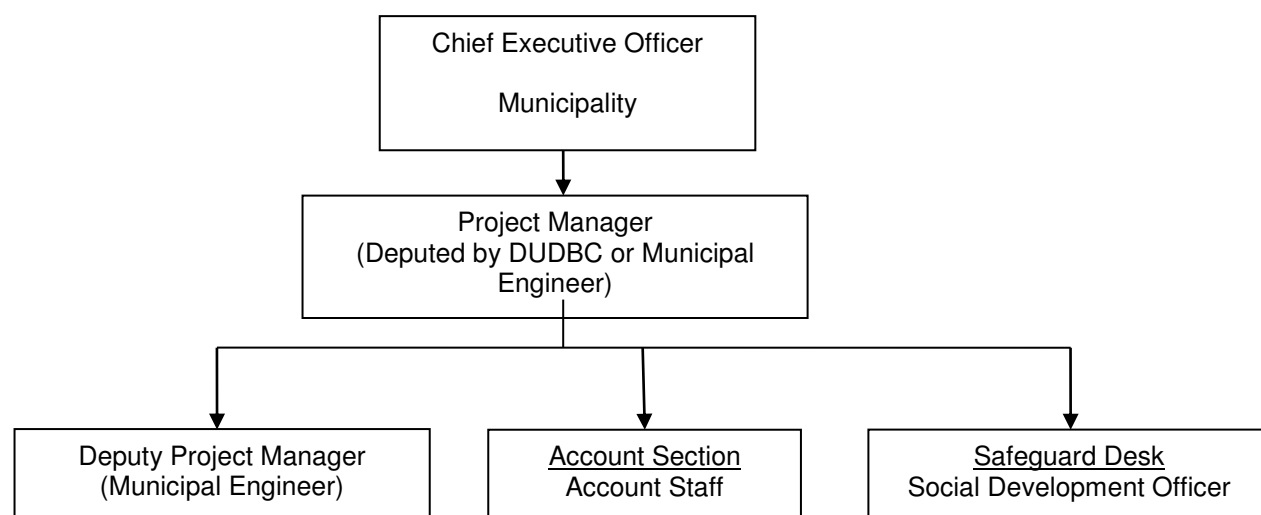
Chief Executive Officer

Municipality

Project Manager
(Deputed by DUDBC or Municipal Engineer)

Deputy Project Manager
(Municipal Engineer)

Account Section
Account Staff

Safeguard Desk
Social Development Officer